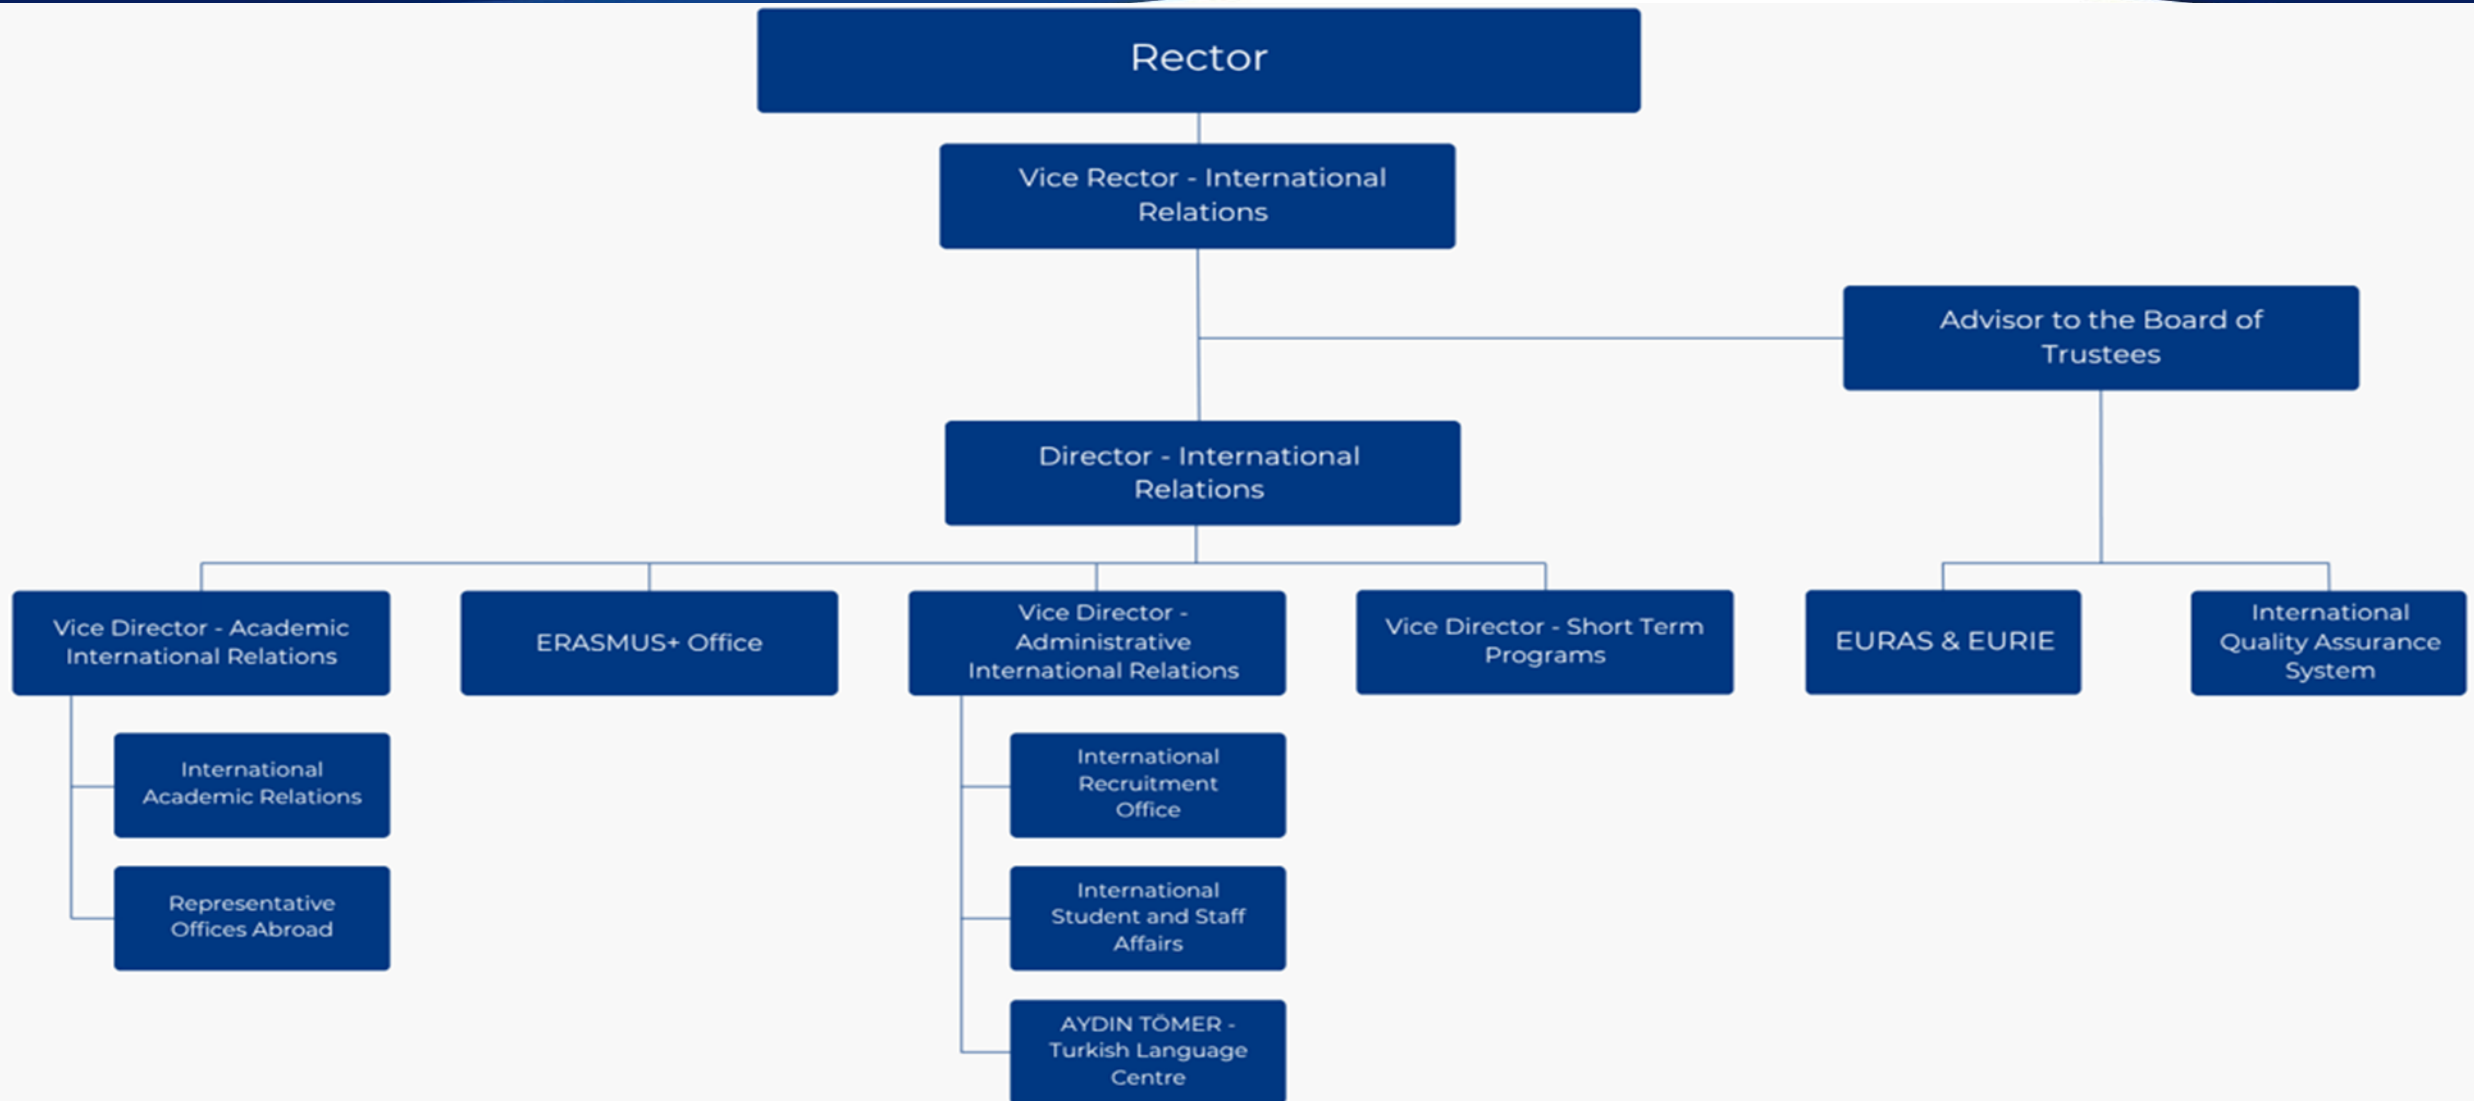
Rector

Vice Rector - International Relations

Advisor to the Board of Trustees

Director - International Relations

Vice Director - Academic International Relations

ERASMUS+ Office

Vice Director - Administrative International Relations

Vice Director - Short Term Programs

EURAS & EURIE

International Quality Assurance System

International Academic Relations

Representative Offices Abroad

International Recruitment Office

International Student and Staff Affairs

AYDIN TÖMER - Turkish Language Centre